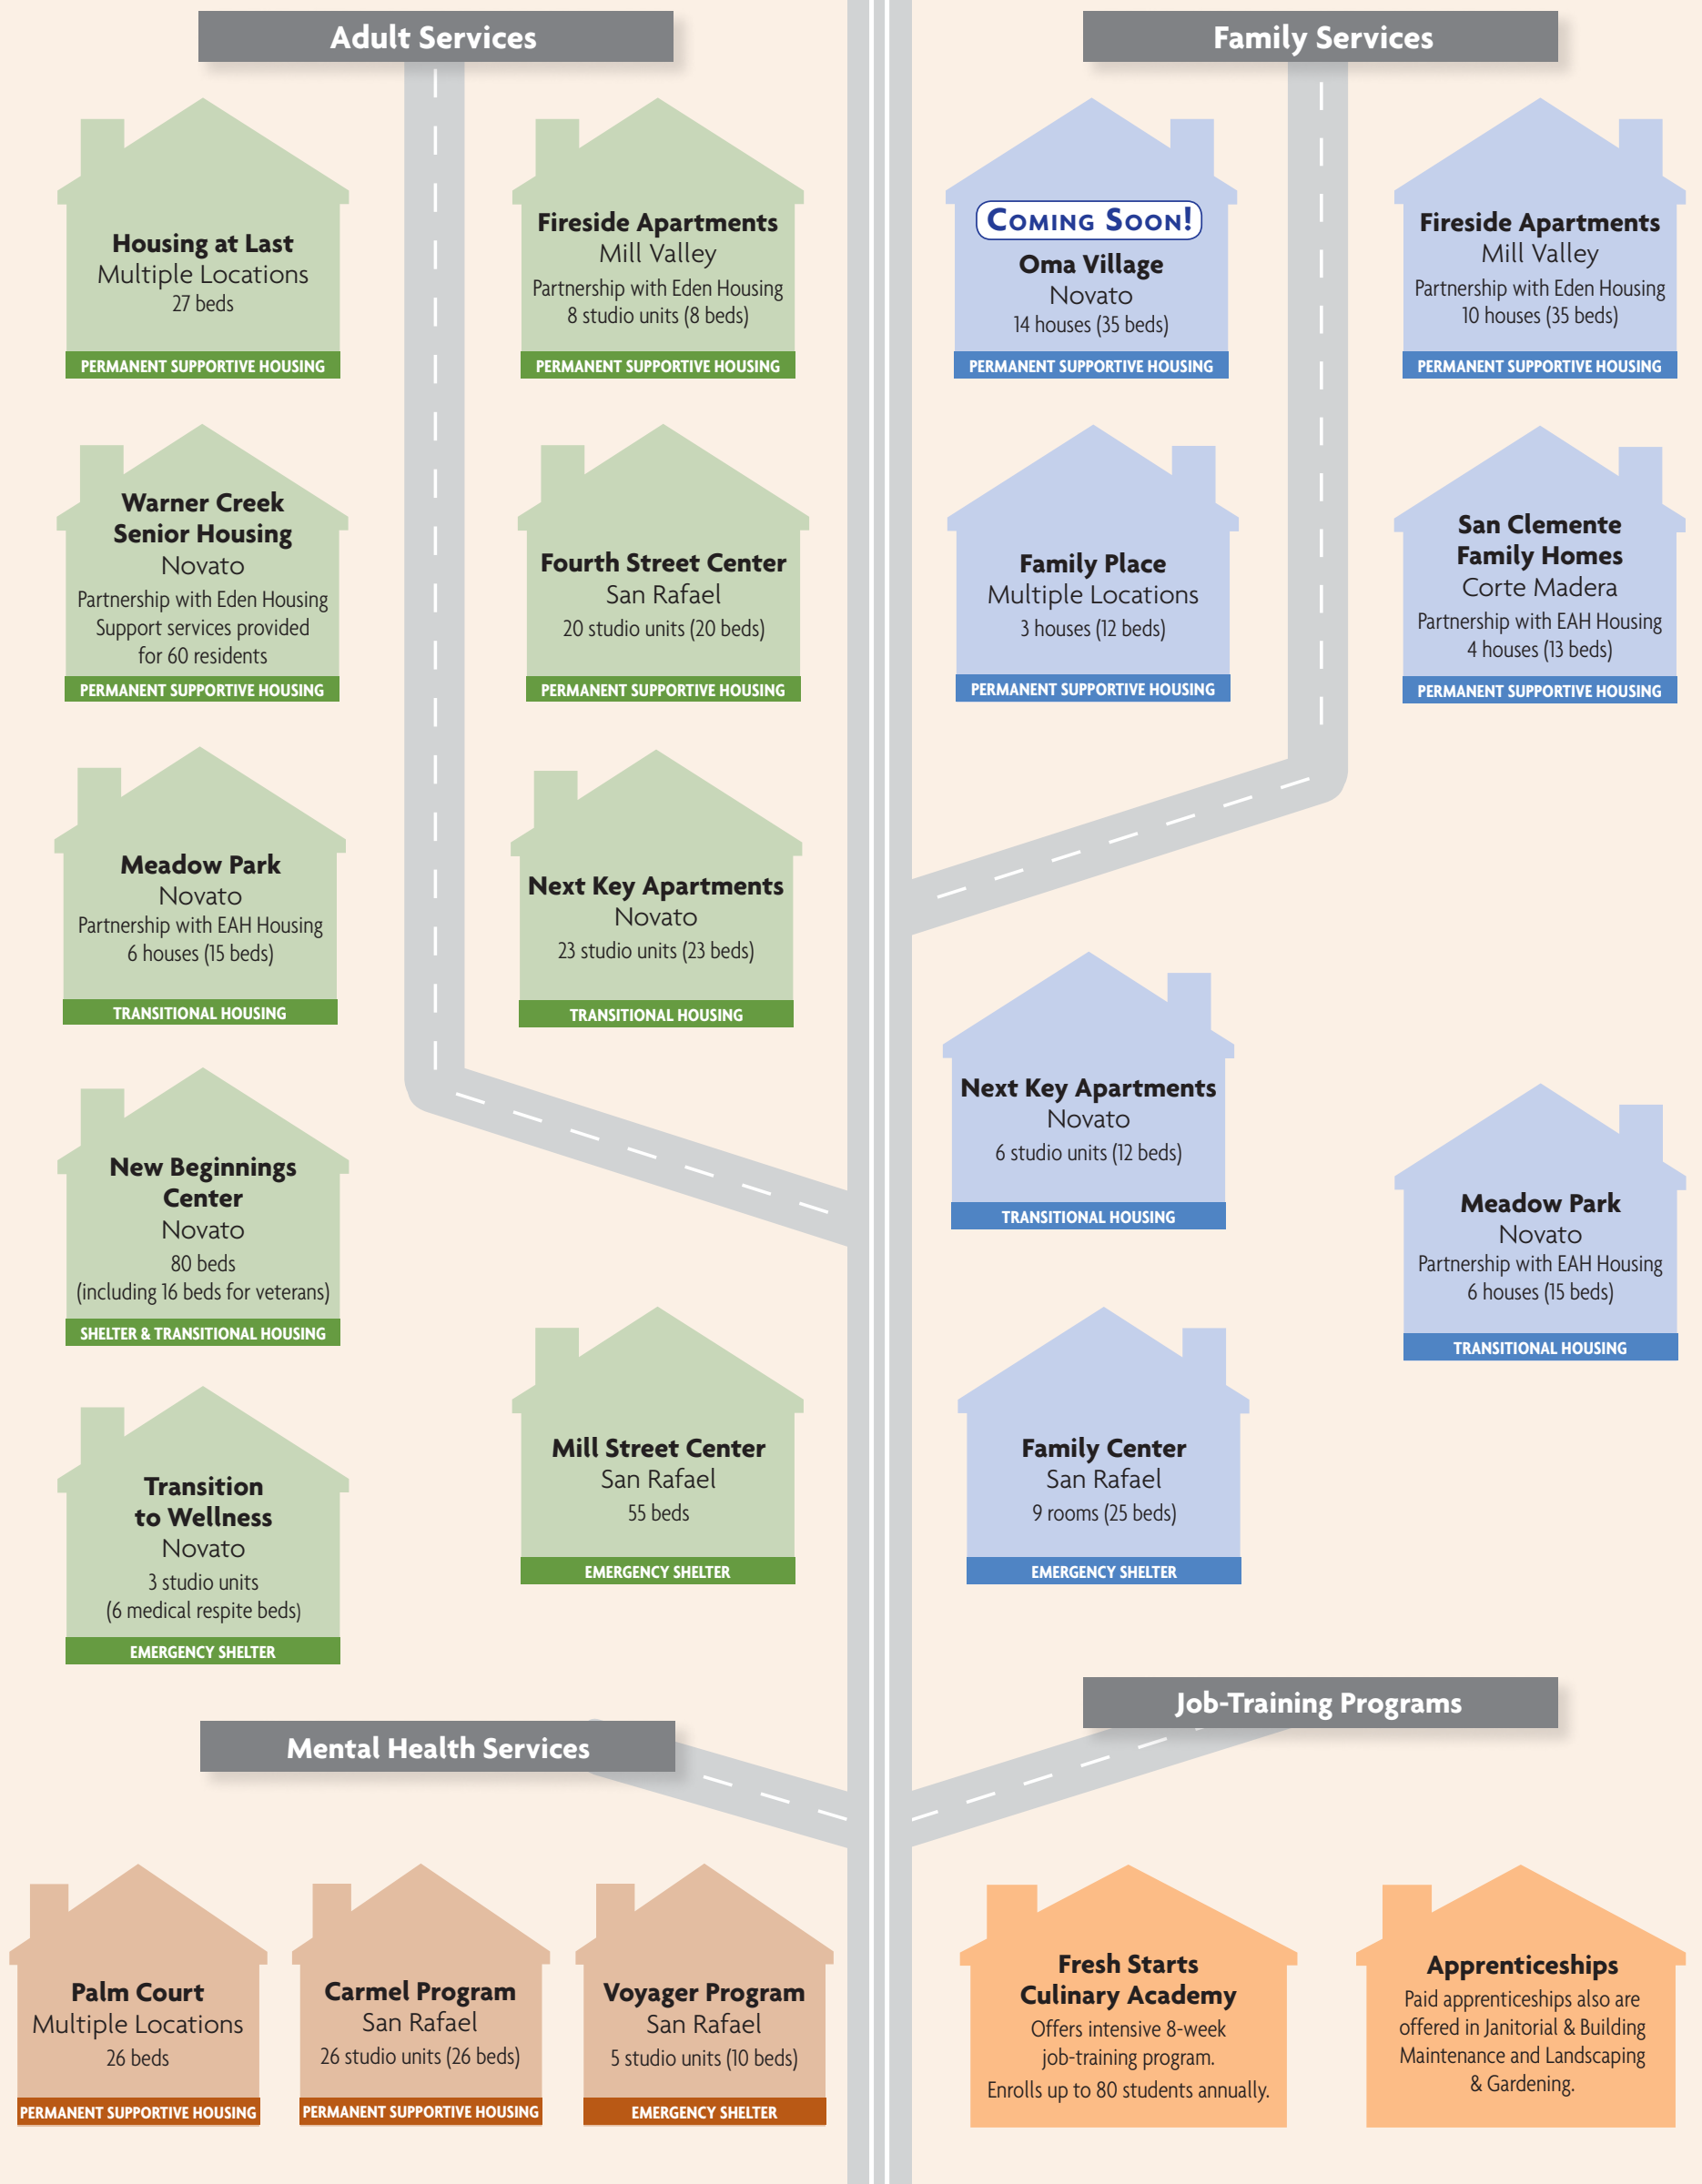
Adult Services

Housing at Last
Multiple Locations
27 beds
PERMANENT SUPPORTIVE HOUSING

Fireside Apartments
Mill Valley
Partnership with Eden Housing
8 studio units (8 beds)
PERMANENT SUPPORTIVE HOUSING

Warner Creek Senior Housing
Novato
Partnership with Eden Housing
Support services provided for 60 residents
PERMANENT SUPPORTIVE HOUSING

Fourth Street Center
San Rafael
20 studio units (20 beds)
PERMANENT SUPPORTIVE HOUSING

Meadow Park
Novato
Partnership with EAH Housing
6 houses (15 beds)
TRANSITIONAL HOUSING

Next Key Apartments
Novato
23 studio units (23 beds)
TRANSITIONAL HOUSING

New Beginnings Center
Novato
80 beds
(including 16 beds for veterans)
SHELTER & TRANSITIONAL HOUSING

Transition to Wellness
Novato
3 studio units
(6 medical respite beds)
EMERGENCY SHELTER

Mill Street Center
San Rafael
55 beds
EMERGENCY SHELTER

Family Services

COMING SOON!
Oma Village
Novato
14 houses (35 beds)
PERMANENT SUPPORTIVE HOUSING

Fireside Apartments
Mill Valley
Partnership with Eden Housing
10 houses (35 beds)
PERMANENT SUPPORTIVE HOUSING

Family Place
Multiple Locations
3 houses (12 beds)
PERMANENT SUPPORTIVE HOUSING

San Clemente Family Homes
Corte Madera
Partnership with EAH Housing
4 houses (13 beds)
PERMANENT SUPPORTIVE HOUSING

Next Key Apartments
Novato
6 studio units (12 beds)
TRANSITIONAL HOUSING

Meadow Park
Novato
Partnership with EAH Housing
6 houses (15 beds)
TRANSITIONAL HOUSING

Family Center
San Rafael
9 rooms (25 beds)
EMERGENCY SHELTER

Job-Training Programs

Mental Health Services

Palm Court
Multiple Locations
26 beds
PERMANENT SUPPORTIVE HOUSING

Carmel Program
San Rafael
26 studio units (26 beds)
PERMANENT SUPPORTIVE HOUSING

Voyager Program
San Rafael
5 studio units (10 beds)
EMERGENCY SHELTER

Fresh Starts Culinary Academy
Offers intensive 8-week job-training program.
Enrolls up to 80 students annually.

Apprenticeships
Paid apprenticeships also are offered in Janitorial & Building Maintenance and Landscaping & Gardening.